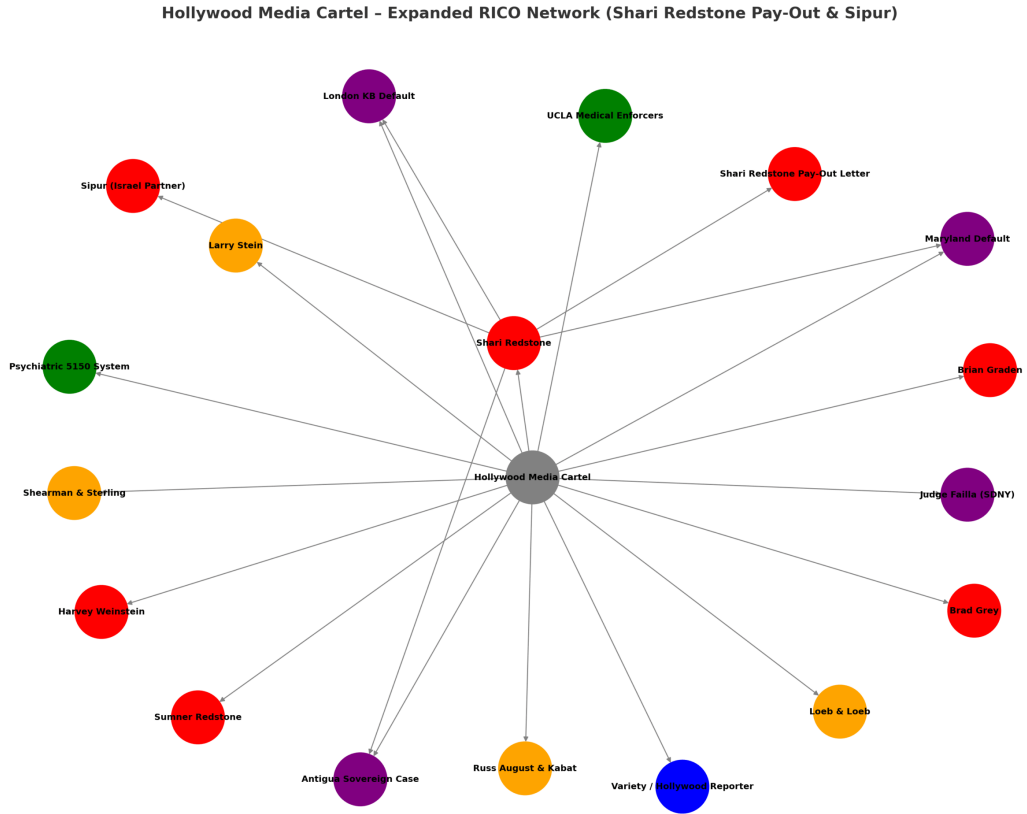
Hollywood Media Cartel – Expanded RICO Network (Shari Redstone Pay-Out & Sipur)

London KB Default

UCLA Medical Enforcers

Sipur (Israel Partner)

Shari Redstone Pay-Out Letter

Larry Stein

Maryland Default

Shari Redstone

Psychiatric 5150 System

Brian Graden

Hollywood Media Cartel

Shearman & Sterling

Judge Failla (SDNY)

Harvey Weinstein

Brad Grey

Sumner Redstone

Loeb & Loeb

Antigua Sovereign Case

Russ August & Kabat

Variety / Hollywood Reporter